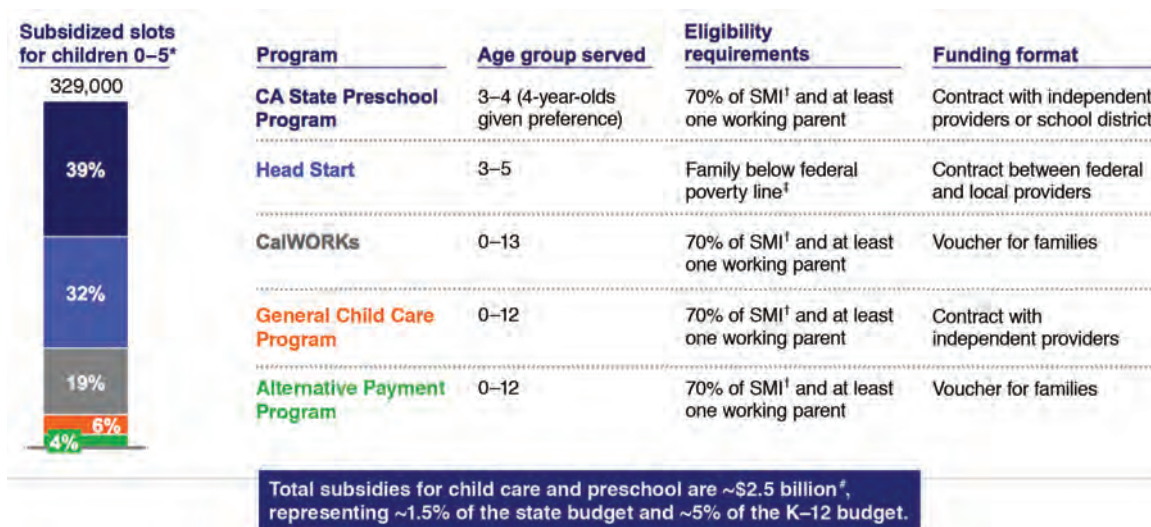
Subsidized slots for children 0–5*

329,000

39%

32%

19%

6%

4%

| Program | Age group served | Eligibility requirements | Funding format |
|---|---|---|---|
| CA State Preschool Program | 3–4 (4-year-olds given preference) | 70% of SMI† and at least one working parent | Contract with independent providers or school district |
| Head Start | 3–5 | Family below federal poverty line‡ | Contract between federal and local providers |
| CalWORKs | 0–13 | 70% of SMI† and at least one working parent | Voucher for families |
| General Child Care Program | 0–12 | 70% of SMI† and at least one working parent | Contract with independent providers |
| Alternative Payment Program | 0–12 | 70% of SMI† and at least one working parent | Voucher for families |

Total subsidies for child care and preschool are ~\$2.5 billion#, representing ~1.5% of the state budget and ~5% of the K–12 budget.